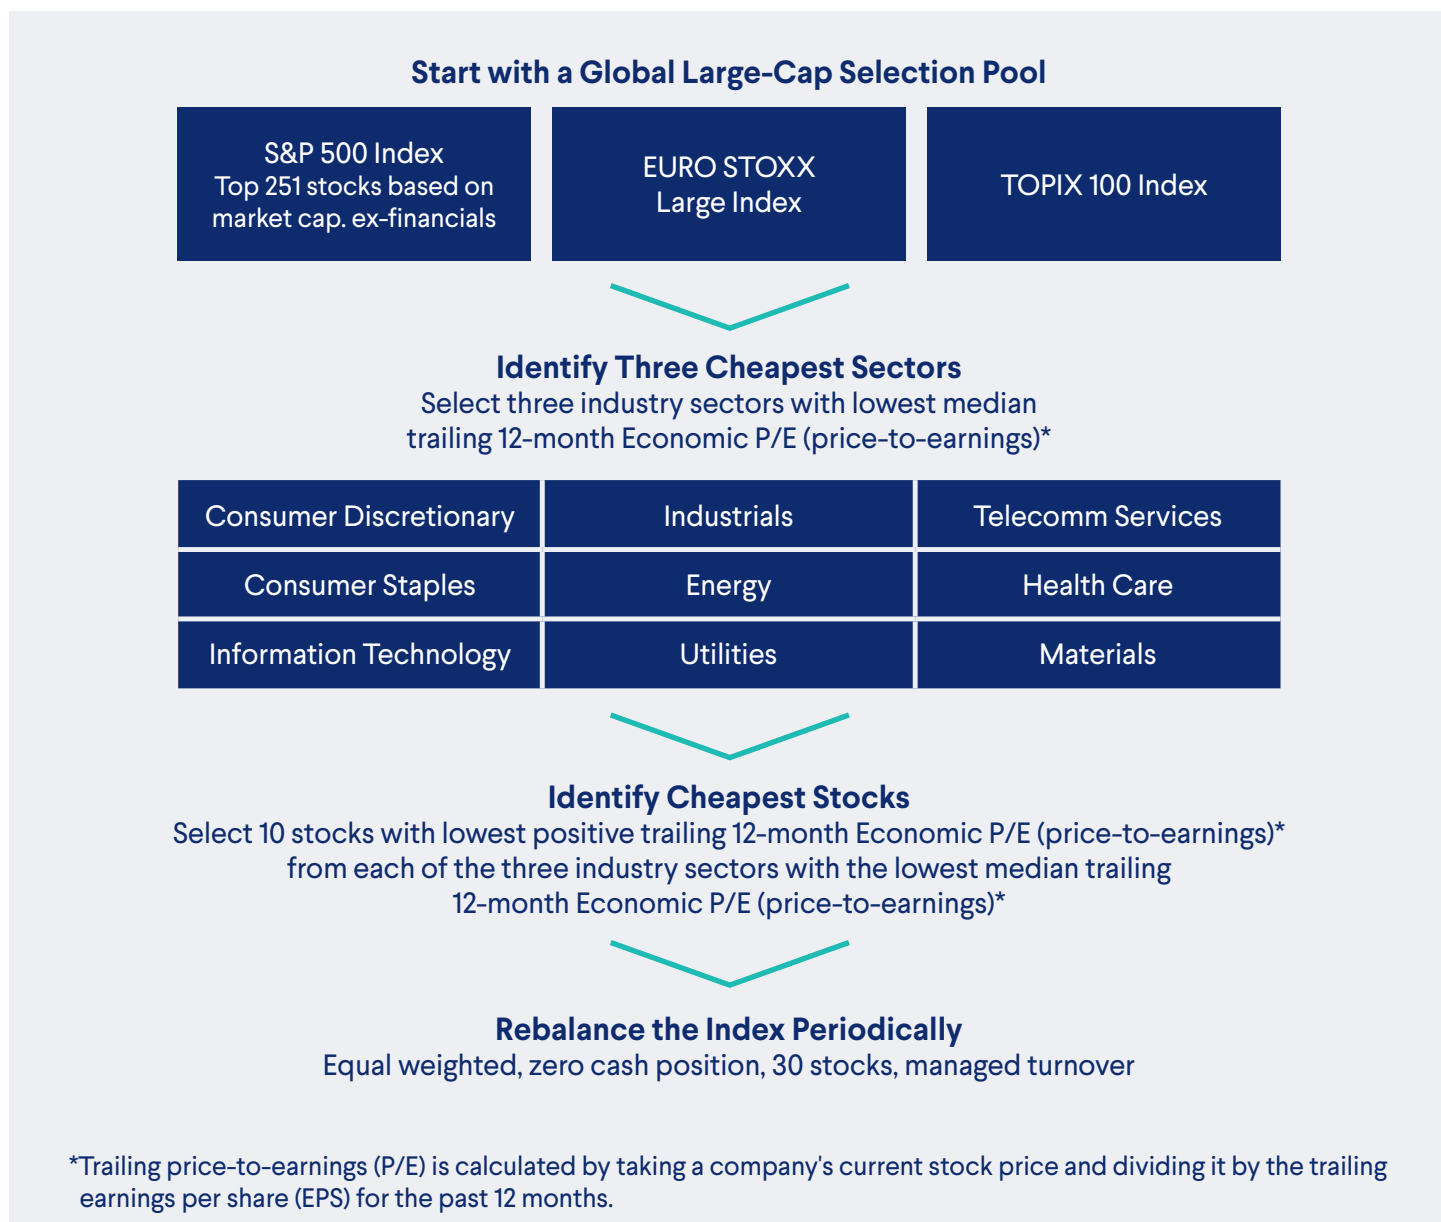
Start with a Global Large-Cap Selection Pool

S&P 500 Index
Top 251 stocks based on market cap. ex-financials

EURO STOXX
Large Index

TOPIX 100 Index

Identify Three Cheapest Sectors
Select three industry sectors with lowest median trailing 12-month Economic P/E (price-to-earnings)*

| Consumer Discretionary | Industrials | Telecomm Services |
|---|---|---|
| Consumer Staples | Energy | Health Care |
| Information Technology | Utilities | Materials |

Identify Cheapest Stocks
Select 10 stocks with lowest positive trailing 12-month Economic P/E (price-to-earnings)* from each of the three industry sectors with the lowest median trailing 12-month Economic P/E (price-to-earnings)*

Rebalance the Index Periodically
Equal weighted, zero cash position, 30 stocks, managed turnover

*Trailing price-to-earnings (P/E) is calculated by taking a company's current stock price and dividing it by the trailing earnings per share (EPS) for the past 12 months.